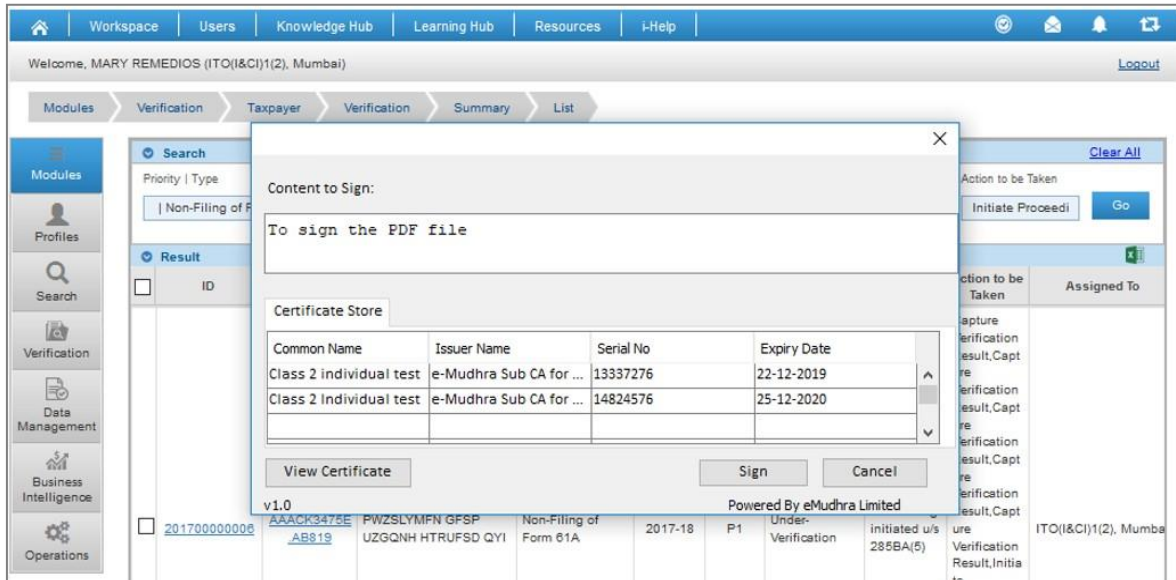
Workspace | Users | Knowledge Hub | Learning Hub | Resources | i-Help

Welcome, MARY REMEDIOS (ITO(I&CI)1(2), Mumbai)

Logout

Modules > Verification > Taxpayer > Verification > Summary > List

Modules

Profiles

Search

Verification

Data Management

Business Intelligence

Operations

Search

Clear All

Priority | Type

| Non-Filing of F

Action to be Taken

Initiate Proceedi

Go

Result

ID

ction to be Taken

Assigned To

apture erification esult,Capt re erification esult,Capt re erification esult,Capt re erification esult,Capt ure Verification Result,Initia

201700000006

AAACK3475E AB819

PWZSLYMFN GFSP UZGQNH HTRUFSD QYI

Non-Filing of Form 61A

2017-18

P1

Under-Verification

initiated u/s 285BA(5)

ITO(I&CI)1(2), Mumba

X

Content to Sign:

To sign the PDF file

Certificate Store

| Common Name | Issuer Name | Serial No | Expiry Date |
|---|---|---|---|
| Class 2 individual test | e-Mudhra Sub CA for ... | 13337276 | 22-12-2019 |
| Class 2 Individual test | e-Mudhra Sub CA for ... | 14824576 | 25-12-2020 |
| | | | |

View Certificate

Sign

Cancel

v1.0

Powered By eMudhra Limited